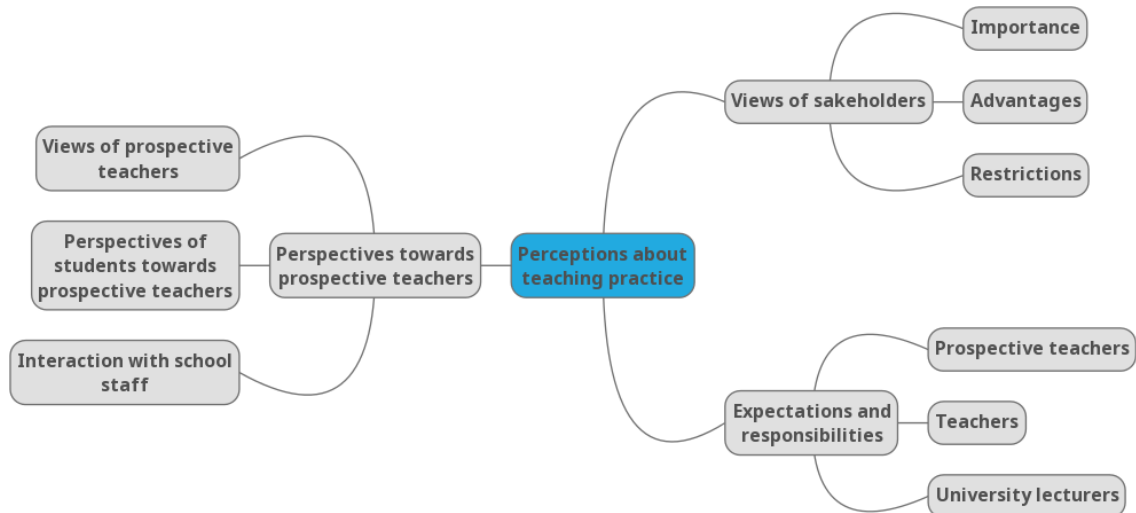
Perceptions about teaching practice

Views of sakeholders

Importance

Advantages

Restrictions

Expectations and responsibilities

Prospective teachers

Teachers

University lecturers

Perspectives towards prospective teachers

Views of prospective teachers

Perspectives of students towards prospective teachers

Interaction with school staff